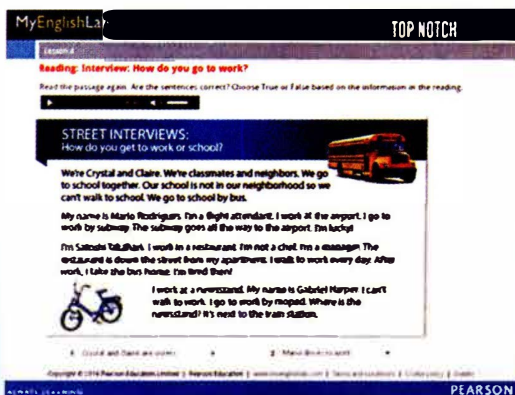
MyEnglishLa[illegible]

TOP NOTCH

Lesson 4

Reading: Interview: How do you go to work?

Read the passage again. Are the sentences correct? Choose True or False based on the information in the reading.

STREET INTERVIEWS:
How do you get to work or school?

We're Crystal and Claire. We're classmates and neighbors. We go to school together. Our school is not in our neighborhood so we can't walk to school. We go to school by bus.

My name is Mario Rodrigues. I'm a flight attendant. I work at the airport. I go to work by subway. The subway goes all the way to the airport. I'm lucky!

I'm Satoshi Takahashi. I work in a restaurant. I'm not a chef. I'm a manager. The restaurant is down the street from my apartment. I walk to work every day. After work, I take the bus home. I'm tired then!

I work at a newsstand. My name is Gabriel Harper. I can't walk to work. I go to work by moped. Where is the newsstand? It's next to the train station.

1 Crystal and Claire are sisters.

2 Mario likes to sport.

Copyright © 2014 Pearson Education Limited | Pearson Education | www.myenglishlab.com | Terms and conditions | Privacy policy | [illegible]

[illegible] LEARNING

PEARSON